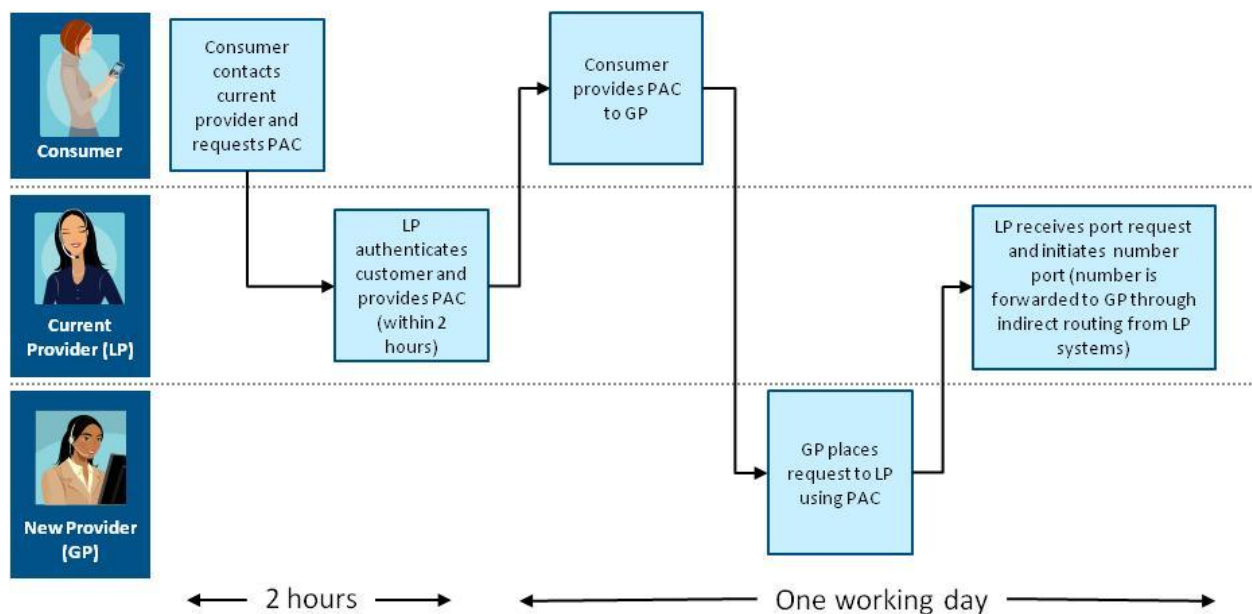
Consumer

Consumer contacts current provider and requests PAC

Consumer provides PAC to GP

Current Provider (LP)

LP authenticates customer and provides PAC (within 2 hours)

LP receives port request and initiates number port (number is forwarded to GP through indirect routing from LP systems)

New Provider (GP)

GP places request to LP using PAC

2 hours

One working day